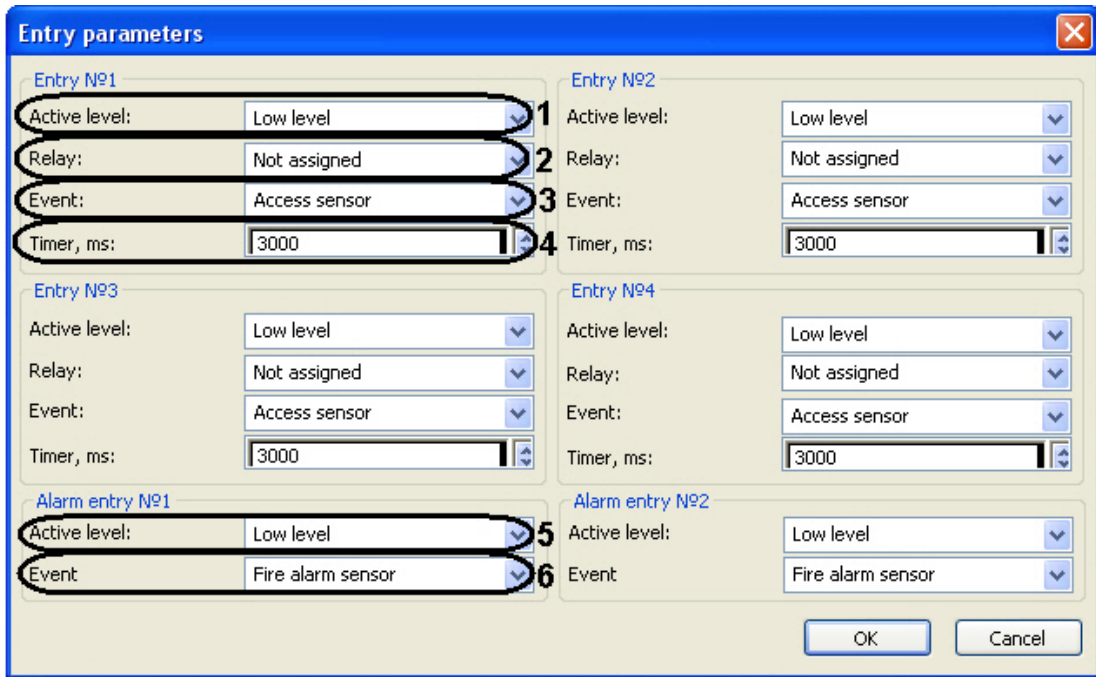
Entry parameters

Entry №1
Active level: Low level 1
Relay: Not assigned 2
Event: Access sensor 3
Timer, ms: 3000 4

Entry №2
Active level: Low level
Relay: Not assigned
Event: Access sensor
Timer, ms: 3000

Entry №3
Active level: Low level
Relay: Not assigned
Event: Access sensor
Timer, ms: 3000

Entry №4
Active level: Low level
Relay: Not assigned
Event: Access sensor
Timer, ms: 3000

Alarm entry №1
Active level: Low level 5
Event Fire alarm sensor 6

Alarm entry №2
Active level: Low level
Event Fire alarm sensor

OK Cancel